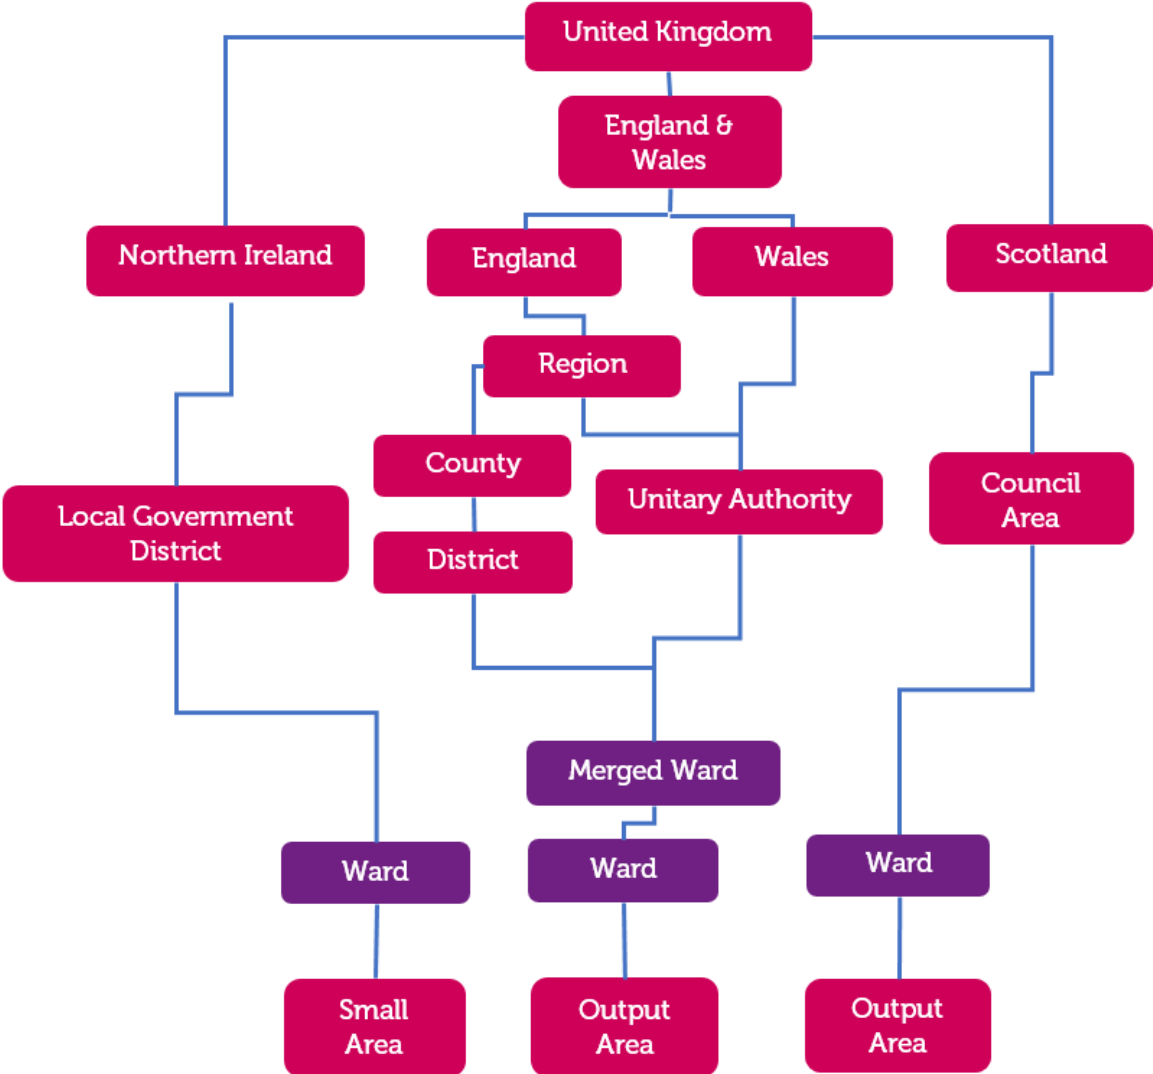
United Kingdom

England & Wales

Northern Ireland

England

Wales

Scotland

Region

County

Unitary Authority

Council Area

Local Government District

District

Merged Ward

Ward

Ward

Ward

Small Area

Output Area

Output Area